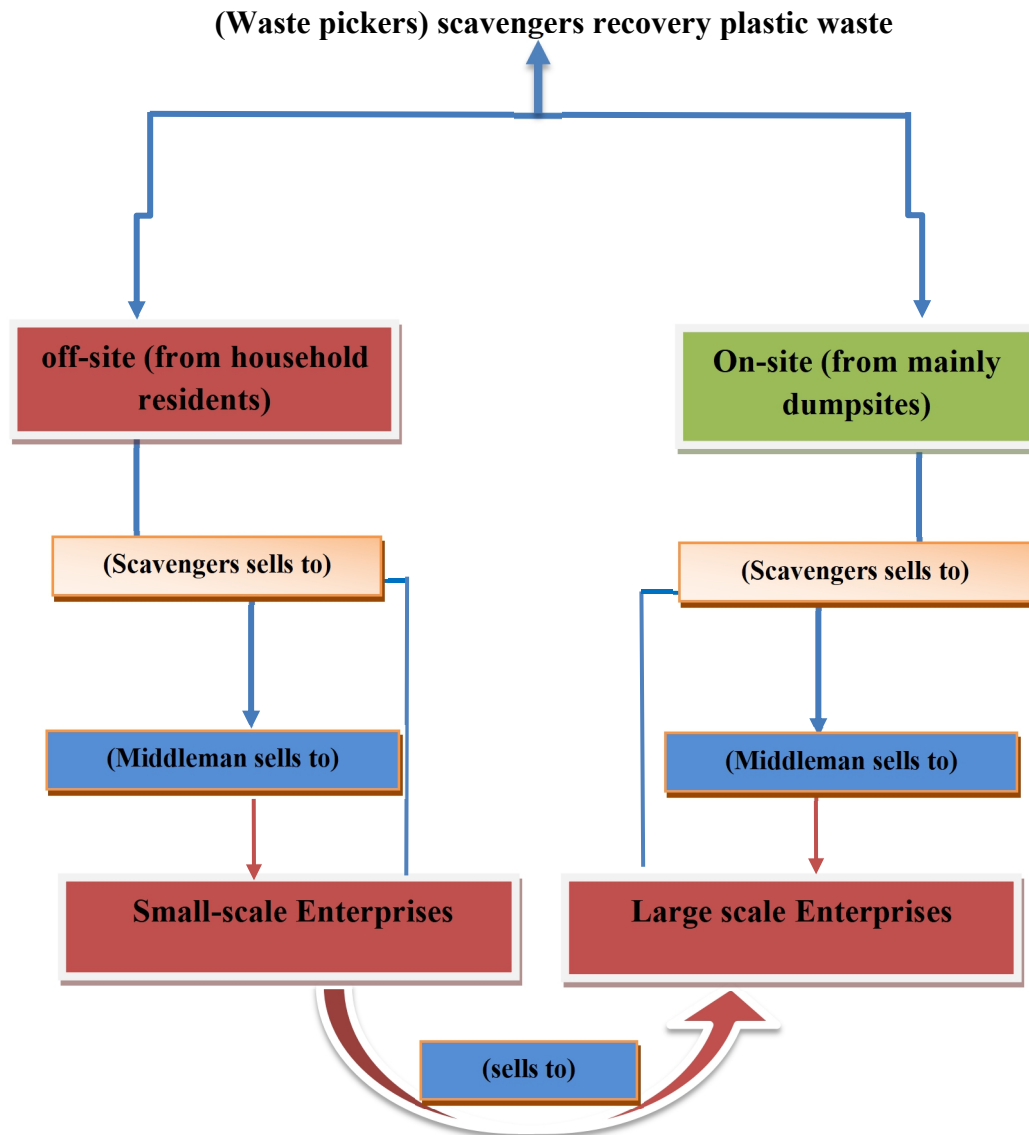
(Waste pickers) scavengers recovery plastic waste

off-site (from household residents)

On-site (from mainly dumpsites)

(Scavengers sells to)

(Scavengers sells to)

(Middleman sells to)

(Middleman sells to)

Small-scale Enterprises

Large scale Enterprises

(sells to)